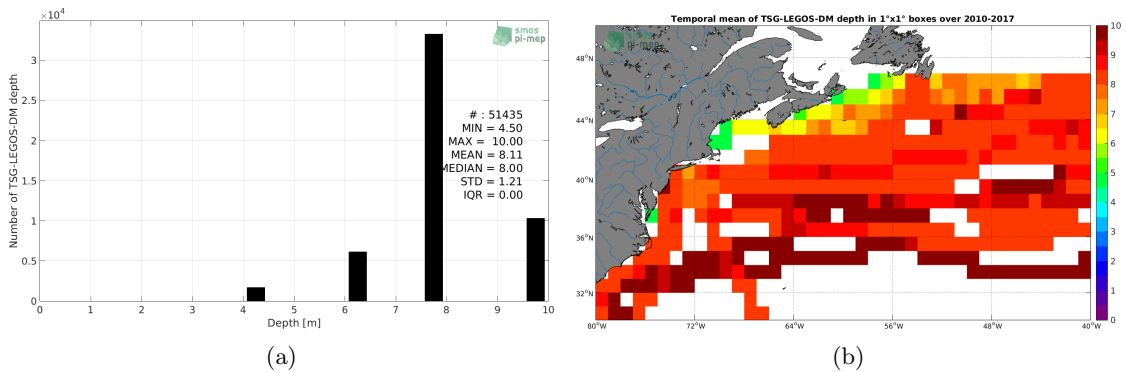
$\times10^4$

smos pi-mep

Number of TSG-LEGOS-DM depth

3
2.5
2
1.5
1
0.5
0

# : 51435
MIN = 4.50
MAX = 10.00
MEAN = 8.11
MEDIAN = 8.00
STD = 1.21
IQR = 0.00

0 1 2 3 4 5 6 7 8 9 10
Depth [m]

(a)

Temporal mean of TSG-LEGOS-DM depth in 1°x1° boxes over 2010-2017

smos pi-mep

48°N
44°N
40°N
36°N
32°N

80°W 72°W 64°W 56°W 48°W 40°W

10
9
8
7
6
5
4
3
2
1
0

(b)